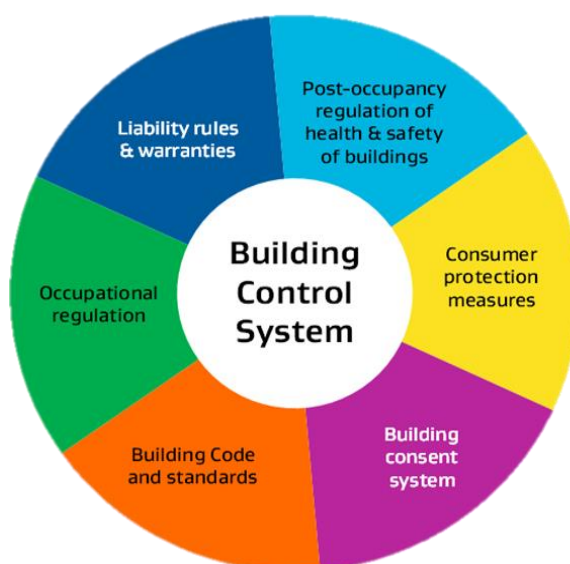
Building Control System

Post-occupancy regulation of health & safety of buildings

Consumer protection measures

Building consent system

Building Code and standards

Occupational regulation

Liability rules & warranties